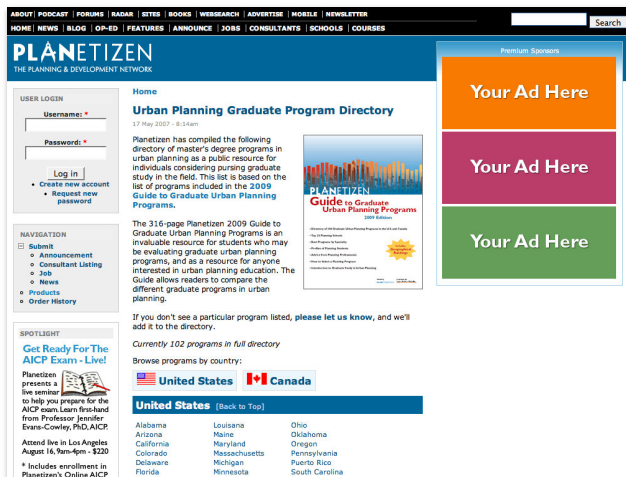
ABOUT | PODCAST | FORUMS | RADAR | SITES | BOOKS | WEBSEARCH | ADVERTISE | MOBILE | NEWSLETTER

Search

HOME | NEWS | BLOG | OP-ED | FEATURES | ANNOUNCE | JOBS | CONSULTANTS | SCHOOLS | COURSES

PLANETIZEN
THE PLANNING & DEVELOPMENT NETWORK

Premium Sponsors

Your Ad Here

Your Ad Here

Your Ad Here

USER LOGIN

Username: *

Password: *

Log in

Create new account
Request new password

NAVIGATION

Submit
Announcement
Consultant Listing
Job
News
Products
Order History

SPOTLIGHT

Get Ready For The AICP Exam - Live!

Planetizen presents a live seminar to help you prepare for the AICP exam. Learn first-hand from Professor Jennifer Evans-Cowley, PhD, AICP.

Attend live in Los Angeles August 16, 9am-4pm - $220

* Includes enrollment in Planetizen's Online AICP

Home

Urban Planning Graduate Program Directory

17 May 2007 - 8:14am

Planetizen has compiled the following directory of master's degree programs in urban planning as a public resource for individuals considering pursing graduate study in the field. This list is based on the list of programs included in the 2009 Guide to Graduate Urban Planning Programs.

PLANETIZEN
Guide to Graduate Urban Planning Programs
2009 Edition

The 316-page Planetizen 2009 Guide to Graduate Urban Planning Programs is an invaluable resource for students who may be evaluating graduate urban planning programs, and as a resource for anyone interested in urban planning education. The Guide allows readers to compare the different graduate programs in urban planning.

If you don't see a particular program listed, please let us know, and we'll add it to the directory.

Currently 102 programs in full directory

Browse programs by country:

United States   Canada

United States [Back to Top]

| | | |
|---|---|---|
| Alabama | Louisiana | Ohio |
| Arizona | Maine | Oklahoma |
| California | Maryland | Oregon |
| Colorado | Massachusetts | Pennsylvania |
| Delaware | Michigan | Puerto Rico |
| Florida | Minnesota | South Carolina |